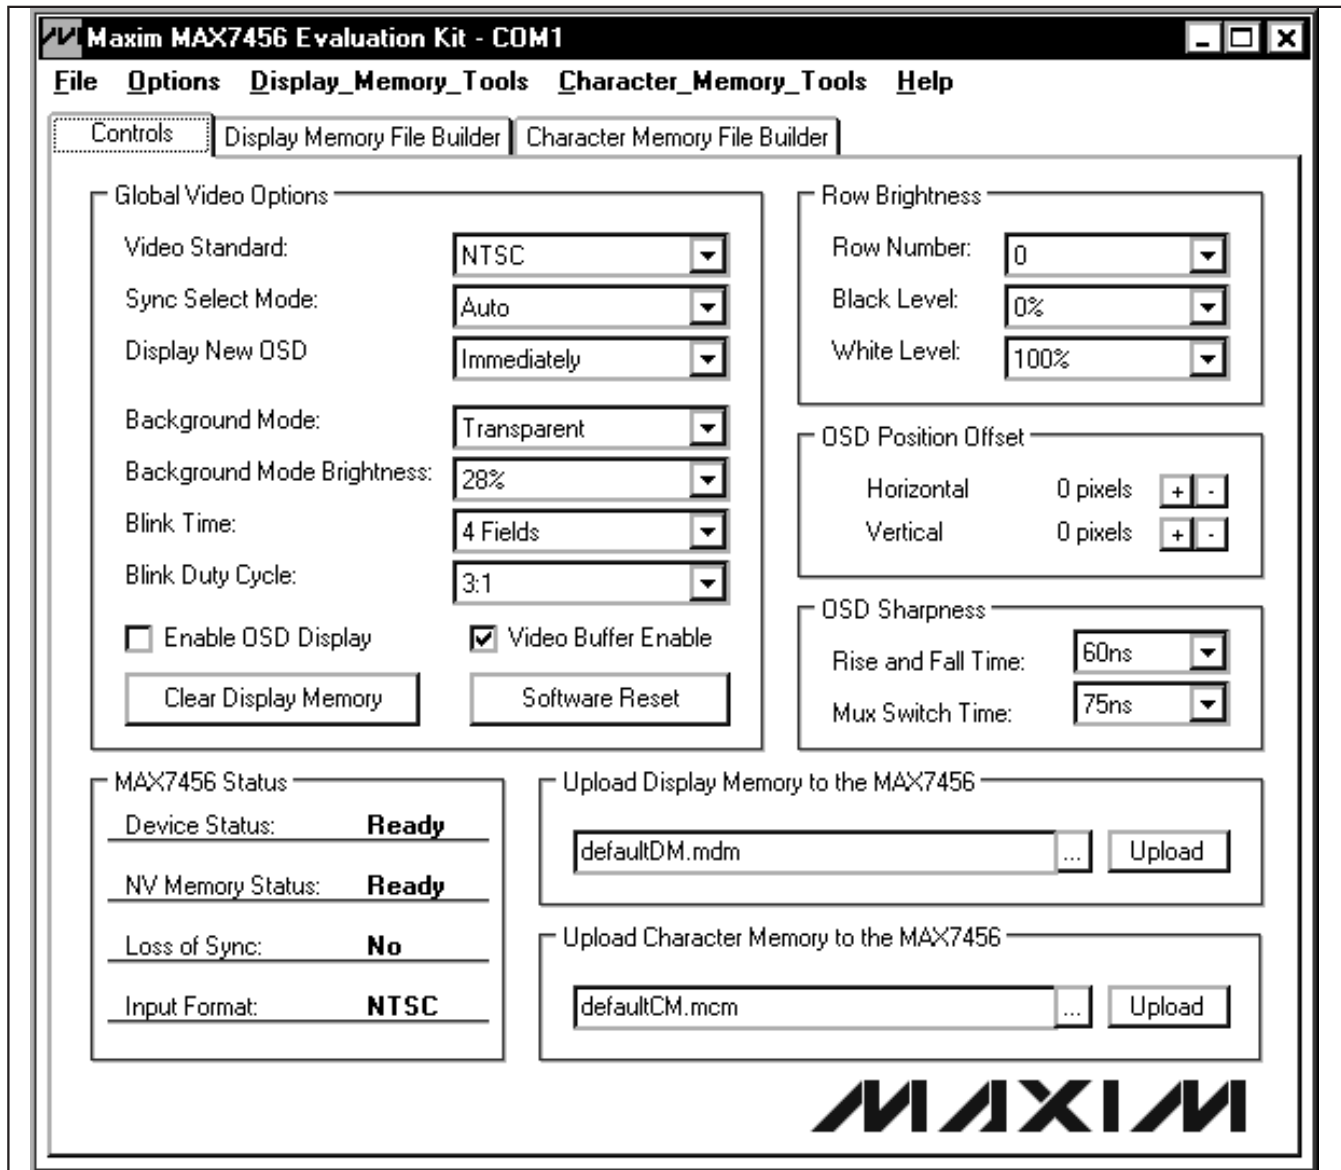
Maxim MAX7456 Evaluation Kit - COM1

File Options Display_Memory_Tools Character_Memory_Tools Help

Controls | Display Memory File Builder | Character Memory File Builder

Global Video Options

Video Standard: NTSC

Sync Select Mode: Auto

Display New OSD Immediately

Background Mode: Transparent

Background Mode Brightness: 28%

Blink Time: 4 Fields

Blink Duty Cycle: 3:1

Enable OSD Display

Video Buffer Enable

Clear Display Memory

Software Reset

Row Brightness

Row Number: 0

Black Level: 0%

White Level: 100%

OSD Position Offset

Horizontal 0 pixels + -

Vertical 0 pixels + -

OSD Sharpness

Rise and Fall Time: 60ns

Mux Switch Time: 75ns

MAX7456 Status

Device Status: Ready

NV Memory Status: Ready

Loss of Sync: No

Input Format: NTSC

Upload Display Memory to the MAX7456

defaultDM.mdm ... Upload

Upload Character Memory to the MAX7456

defaultCM.mcm ... Upload

MAXIM